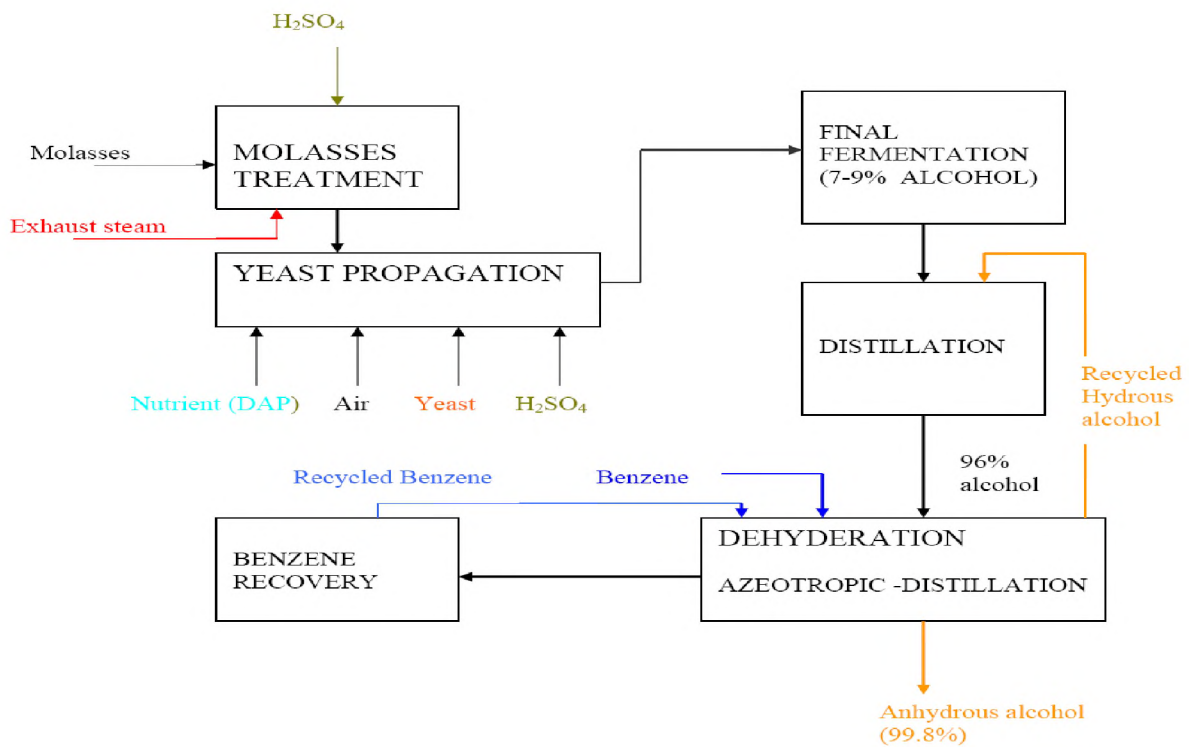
$H_2SO_4$

Molasses

MOLASSES TREATMENT

Exhaust steam

YEAST PROPAGATION

Nutrient (DAP)

Air

Yeast

$H_2SO_4$

FINAL FERMENTATION (7-9% ALCOHOL)

DISTILLATION

Recycled Hydrous alcohol

96% alcohol

Recycled Benzene

Benzene

BENZENE RECOVERY

DEHYDERATION

AZEOTROPIC -DISTILLATION

Anhydrous alcohol (99.8%)